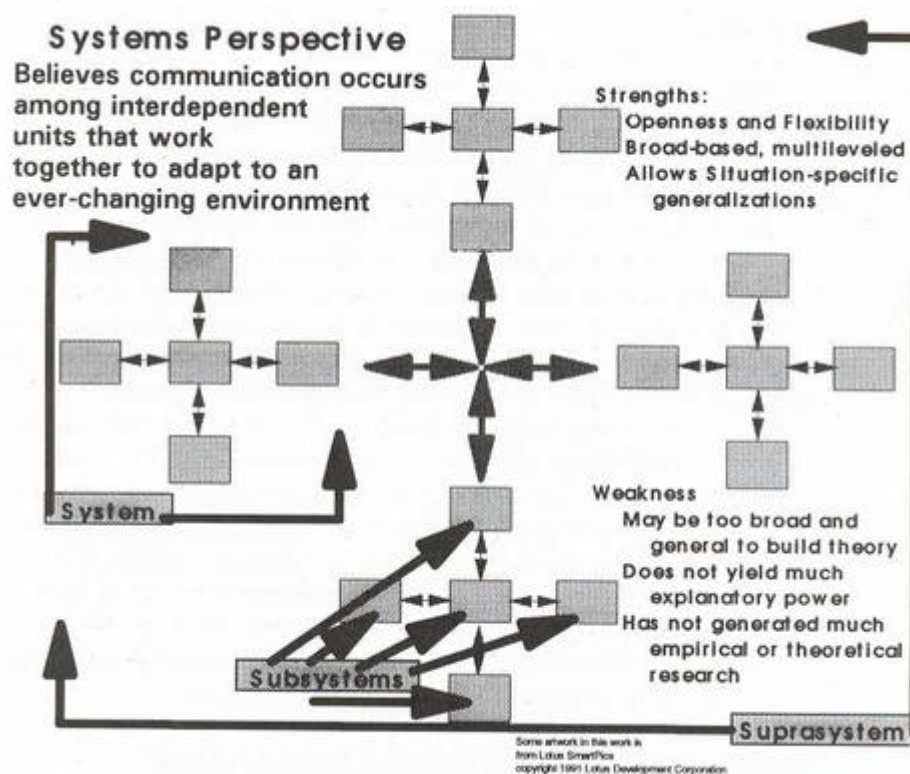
Systems Perspective
Believes communication occurs among interdependent units that work together to adapt to an ever-changing environment

Strengths:
Openness and Flexibility
Broad-based, multileveled
Allows Situation-specific generalizations

System

Weakness
May be too broad and general to build theory
Does not yield much explanatory power
Has not generated much empirical or theoretical research

Subsystems

Suprasystem

Some artwork in this work is from Lotus SmartPics copyright 1991 Lotus Development Corporation